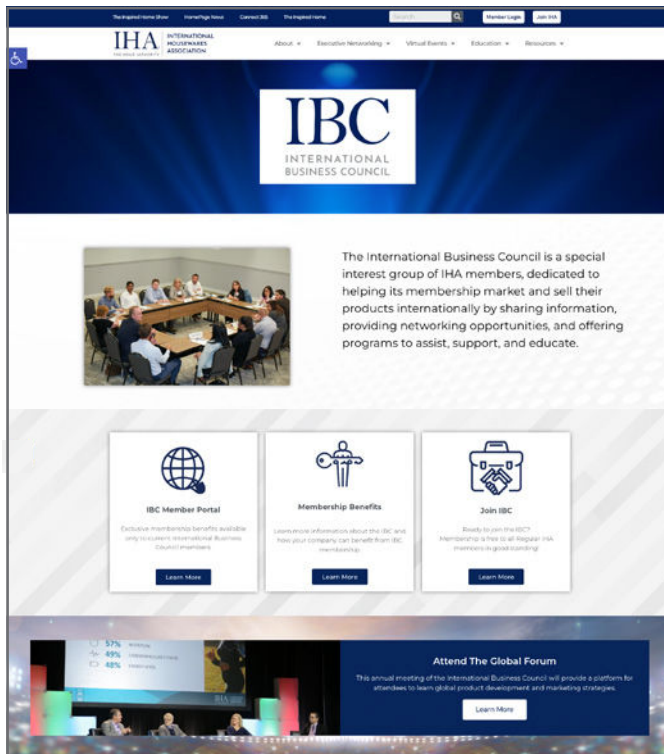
The Inspired Home Show HomePage News Connect365 The Inspired Home

Search

Member Login Join IHA

IHA INTERNATIONAL HOUSEWARES ASSOCIATION

About Executive Networking Virtual Events Education Resources

IBC
INTERNATIONAL BUSINESS COUNCIL

The International Business Council is a special interest group of IHA members, dedicated to helping its membership market and sell their products internationally by sharing information, providing networking opportunities, and offering programs to assist, support, and educate.

IBC Member Portal

Exclusive membership benefits available only to current International Business Council members.

Learn More

Membership Benefits

Learn more information about the IBC and how your company can benefit from IBC membership.

Learn More

Join IBC

Ready to join the IBC? Membership is free to all Regular IHA members in good standing!

Learn More

57%
49%
48%

IHA

Attend The Global Forum

This annual meeting of the International Business Council will provide a platform for attendees to learn global product development and marketing strategies.

Learn More